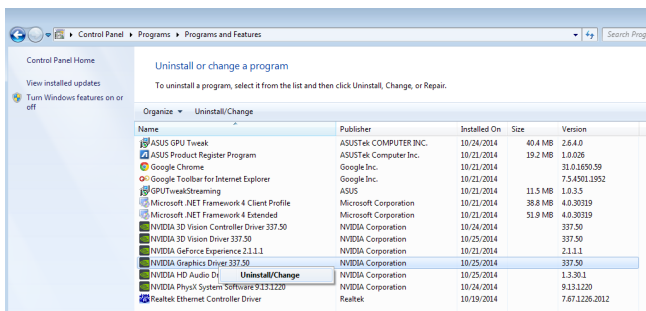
Control Panel ▸ Programs ▸ Programs and Features

Search Prog

Control Panel Home

View installed updates

Turn Windows features on or off

Uninstall or change a program

To uninstall a program, select it from the list and then click Uninstall, Change, or Repair.

Organize ▾ Uninstall/Change

| Name | Publisher | Installed On | Size | Version |
|---|---|---|---|---|
| ASUS GPU Tweak | ASUSTeK COMPUTER INC. | 10/24/2014 | 40.4 MB | 2.6.4.0 |
| ASUS Product Register Program | ASUSTek Computer Inc. | 10/21/2014 | 19.2 MB | 1.0.026 |
| Google Chrome | Google Inc. | 10/21/2014 | | 31.0.1650.59 |
| Google Toolbar for Internet Explorer | Google Inc. | 10/21/2014 | | 7.5.4501.1952 |
| GPUTweakStreaming | ASUS | 10/21/2014 | 11.5 MB | 1.0.3.5 |
| Microsoft .NET Framework 4 Client Profile | Microsoft Corporation | 10/21/2014 | 38.8 MB | 4.0.30319 |
| Microsoft .NET Framework 4 Extended | Microsoft Corporation | 10/21/2014 | 51.9 MB | 4.0.30319 |
| NVIDIA 3D Vision Controller Driver 337.50 | NVIDIA Corporation | 10/25/2014 | | 337.50 |
| NVIDIA 3D Vision Driver 337.50 | NVIDIA Corporation | 10/25/2014 | | 337.50 |
| NVIDIA GeForce Experience 2.1.1.1 | NVIDIA Corporation | 10/25/2014 | | 2.1.1.1 |
| NVIDIA Graphics Driver 337.50 | NVIDIA Corporation | 10/25/2014 | | 337.50 |
| NVIDIA HD Audio Dr | NVIDIA Corporation | 10/25/2014 | | 1.3.30.1 |
| NVIDIA PhysX System Software 9.13.1220 | NVIDIA Corporation | 10/25/2014 | | 9.13.1220 |
| Realtek Ethernet Controller Driver | Realtek | 10/19/2014 | | 7.67.1226.2012 |

Uninstall/Change